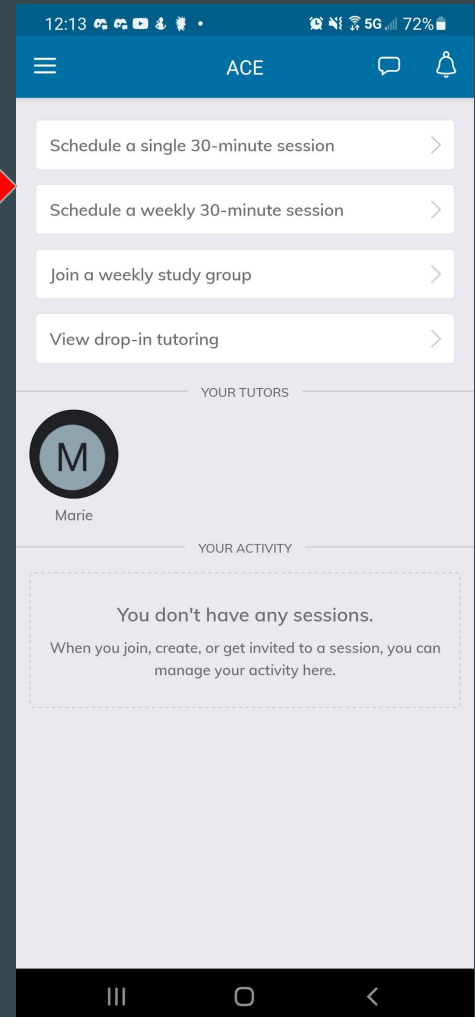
12:13 5G 72%

ACE

Schedule a single 30-minute session

Schedule a weekly 30-minute session

Join a weekly study group

View drop-in tutoring

YOUR TUTORS

M

Marie

YOUR ACTIVITY

You don't have any sessions.

When you join, create, or get invited to a session, you can manage your activity here.